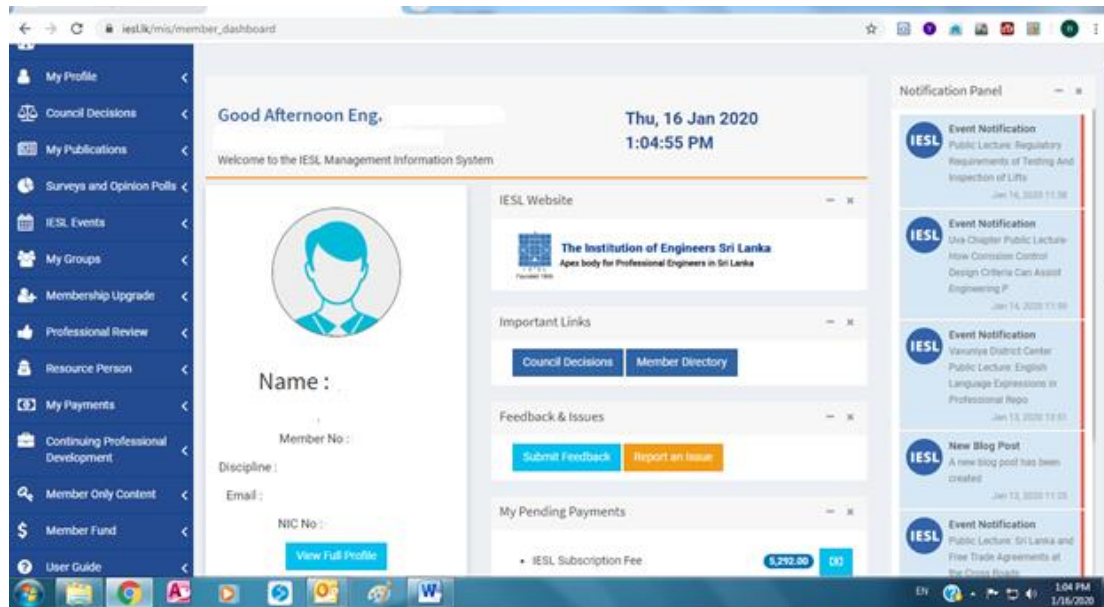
iesl.lk/mis/member_dashboard

My Profile
Council Decisions
My Publications
Surveys and Opinion Polls
IESL Events
My Groups
Membership Upgrade
Professional Review
Resource Person
My Payments
Continuing Professional Development
Member Only Content
Member Fund
User Guide

Good Afternoon Eng.
Welcome to the IESL Management Information System

Thu, 16 Jan 2020
1:04:55 PM

Name :
Member No :
Discipline :
Email :
NIC No :
View Full Profile

IESL Website
The Institution of Engineers Sri Lanka
Apex body for Professional Engineers in Sri Lanka

Important Links
Council Decisions
Member Directory

Feedback & Issues
Submit Feedback
Report an Issue

My Pending Payments
• IESL Subscription Fee
5,292.00

Notification Panel

IESL
Event Notification
Public Lecture: Regulatory Requirements of Testing And Inspection of Lifts
Jan 14, 2020 11:38

IESL
Event Notification
Uva Chapter Public Lecture: How Corrosion Control Design Criteria Can Assist Engineering P
Jan 14, 2020 11:00

IESL
Event Notification
Vavuniya District Center Public Lecture: English Language Expressions in Professional Repo
Jan 13, 2020 13:51

IESL
New Blog Post
A new blog post has been created
Jan 13, 2020 11:35

IESL
Event Notification
Public Lecture: Sri Lanka and Free Trade Agreements at the Cross Roads

EN
1:04 PM
1/16/2020